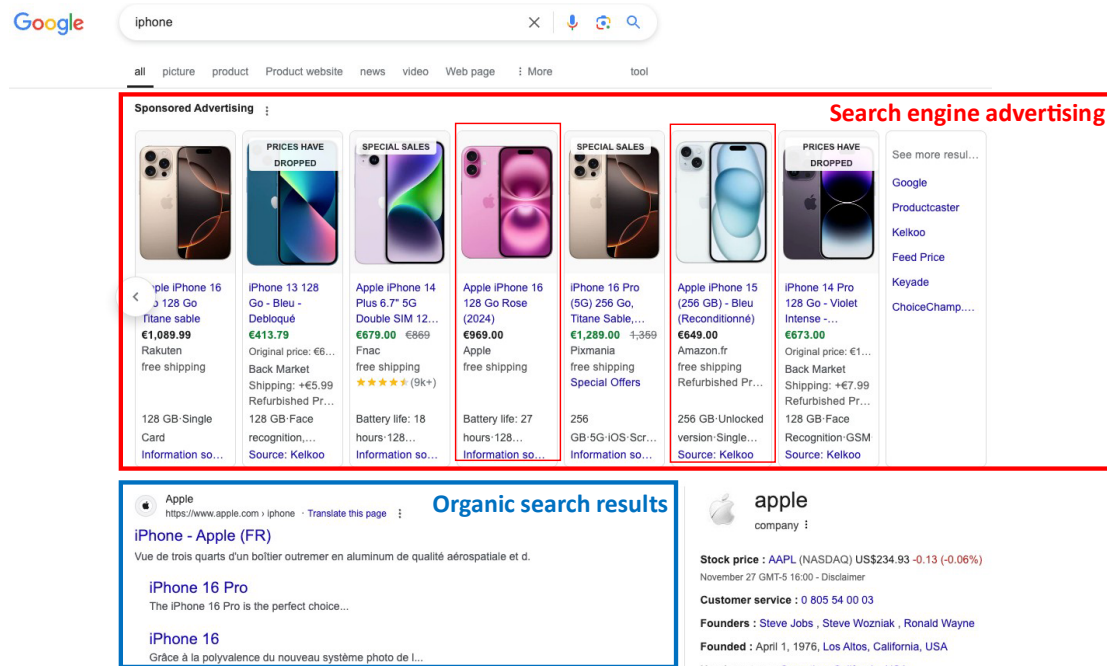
Google

iphone

all picture product Product website news video Web page ⋮ More tool

Sponsored Advertising ⋮

Search engine advertising

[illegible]pple iPhone 16 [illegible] 128 Go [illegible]itane sable
€1,089.99
Rakuten
free shipping
128 GB·Single Card
Information so...

PRICES HAVE DROPPED
iPhone 13 128 Go - Bleu - Debloqué
€413.79
Original price: €6...
Back Market
Shipping: +€5.99
Refurbished Pr...
128 GB·Face recognition,...
Source: Kelkoo

SPECIAL SALES
Apple iPhone 14 Plus 6.7" 5G Double SIM 12...
€679.00 €869
Fnac
free shipping
★★★★★ (9k+)
Battery life: 18 hours·128...
Information so...

Apple iPhone 16 128 Go Rose (2024)
€969.00
Apple
free shipping
Battery life: 27 hours·128...
Information so...

SPECIAL SALES
iPhone 16 Pro (5G) 256 Go, Titane Sable,...
€1,289.00 1,359
Pixmania
free shipping
Special Offers
256 GB·5G·iOS·Scr...
Information so...

Apple iPhone 15 (256 GB) - Bleu (Reconditionné)
€649.00
Amazon.fr
free shipping
Refurbished Pr...
256 GB·Unlocked version·Single...
Source: Kelkoo

PRICES HAVE DROPPED
iPhone 14 Pro 128 Go - Violet Intense -...
€673.00
Original price: €1...
Back Market
Shipping: +€7.99
Refurbished Pr...
128 GB·Face Recognition·GSM
Source: Kelkoo

See more resul...
Google
Productcaster
Kelkoo
Feed Price
Keyade
ChoiceChamp....

Organic search results

Apple
https://www.apple.com › iphone · Translate this page ⋮
iPhone - Apple (FR)
Vue de trois quarts d'un boîtier outremer en aluminum de qualité aérospatiale et d.

iPhone 16 Pro
The iPhone 16 Pro is the perfect choice...

iPhone 16
Grâce à la polyvalence du nouveau système photo de l...

apple
company ⋮

Stock price : AAPL (NASDAQ) US$234.93 -0.13 (-0.06%)
November 27 GMT-5 16:00 - Disclaimer

Customer service : 0 805 54 00 03

Founders : Steve Jobs , Steve Wozniak , Ronald Wayne

Founded : April 1, 1976, Los Altos, California, USA